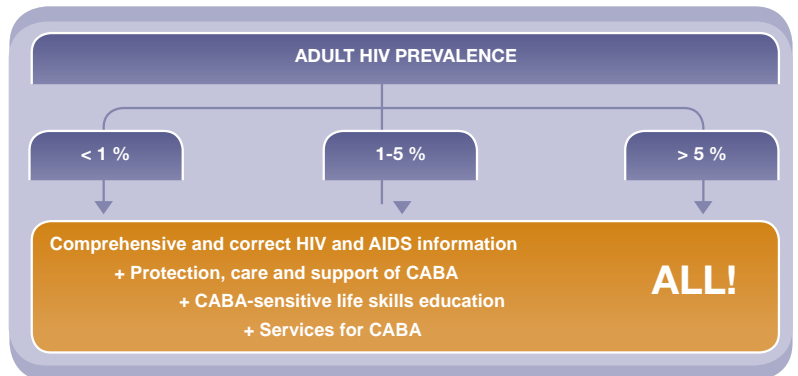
ADULT HIV PREVALENCE

< 1 %

1-5 %

> 5 %

Comprehensive and correct HIV and AIDS information

+ Protection, care and support of CABA

+ CABA-sensitive life skills education

+ Services for CABA

ALL!